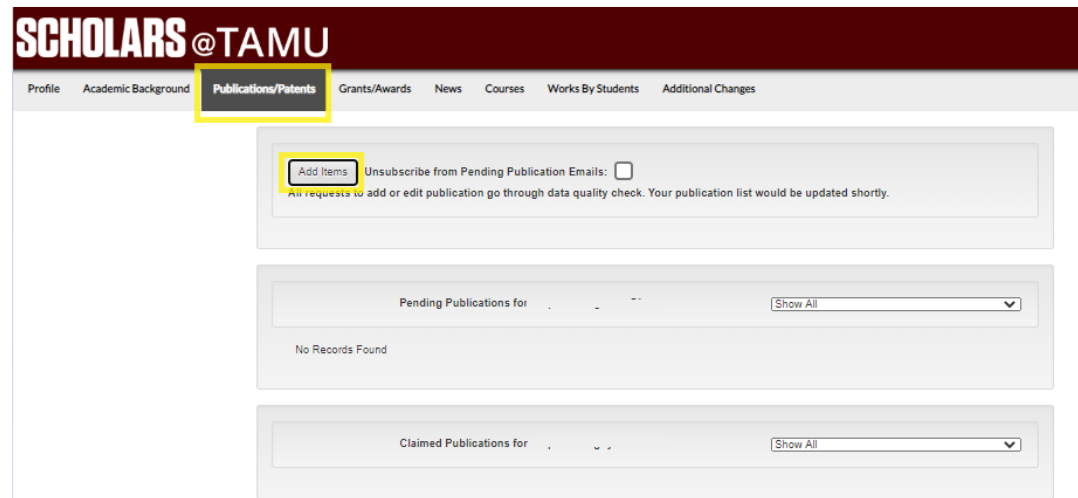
SCHOLARS @TAMU

Profile Academic Background Publications/Patents Grants/Awards News Courses Works By Students Additional Changes

Add Items Unsubscribe from Pending Publication Emails:
All requests to add or edit publication go through data quality check. Your publication list would be updated shortly.

Pending Publications for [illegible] Show All

No Records Found

Claimed Publications for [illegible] Show All